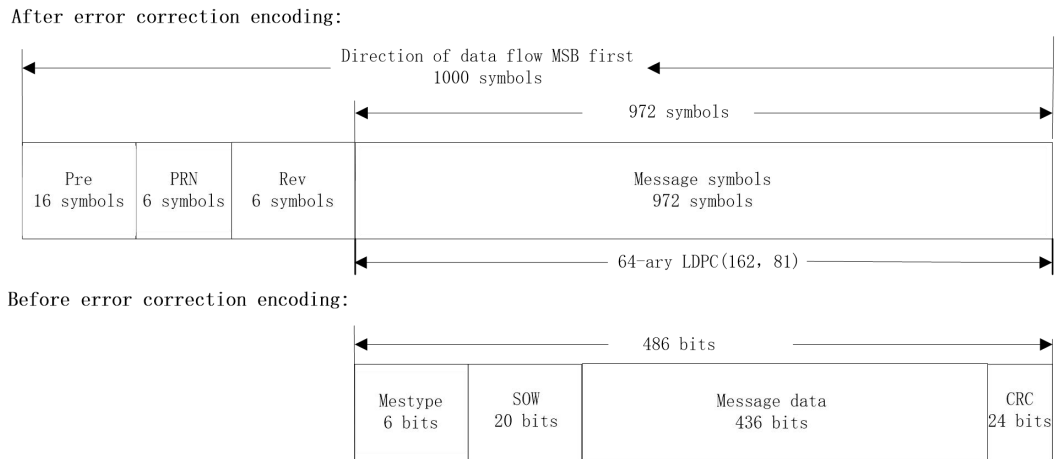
After error correction encoding:

Direction of data flow MSB first
1000 symbols

972 symbols

| Pre 16 symbols | PRN 6 symbols | Rev 6 symbols | Message symbols 972 symbols |
|---|---|---|---|

64-ary LDPC(162, 81)

Before error correction encoding:

486 bits

| Mestype 6 bits | SOW 20 bits | Message data 436 bits | CRC 24 bits |
|---|---|---|---|